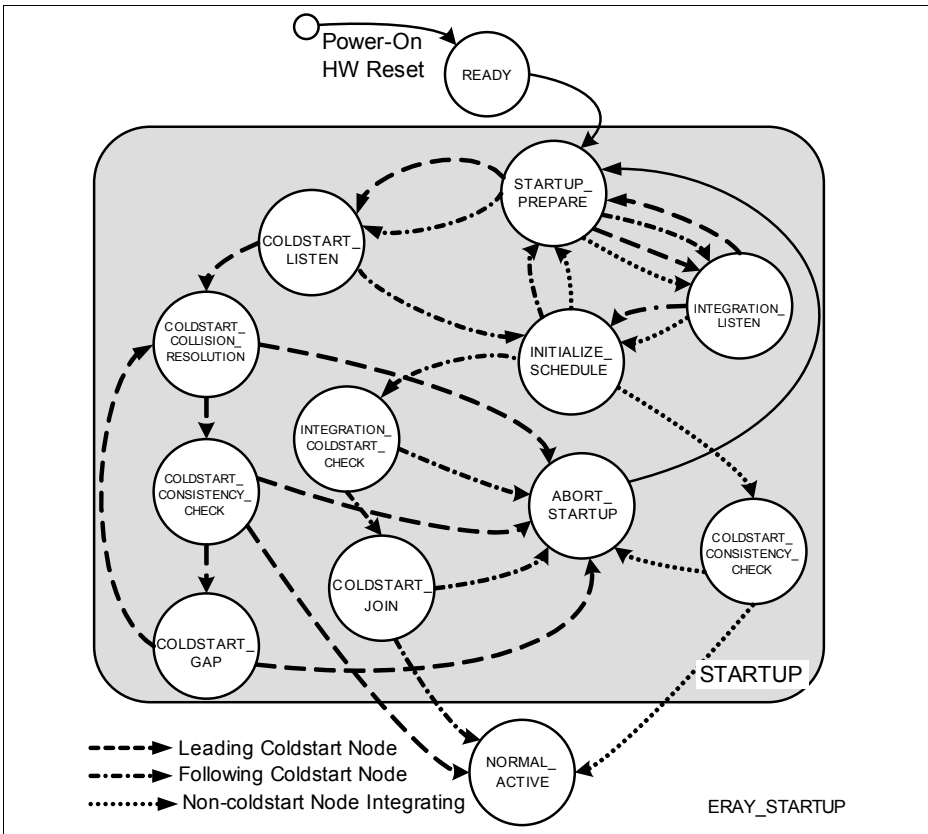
Power-On
HW Reset

READY

STARTUP_
PREPARE

COLDSTART_
LISTEN

INTEGRATION_
LISTEN

COLDSTART_
COLLISION_
RESOLUTION

INITIALIZE_
SCHEDULE

INTEGRATION_
COLDSTART_
CHECK

COLDSTART_
CONSISTENCY_
CHECK

ABORT_
STARTUP

COLDSTART_
CONSISTENCY_
CHECK

COLDSTART_
JOIN

COLDSTART_
GAP

STARTUP

NORMAL_
ACTIVE

Leading Coldstart Node
Following Coldstart Node
Non-coldstart Node Integrating

ERAY_STARTUP